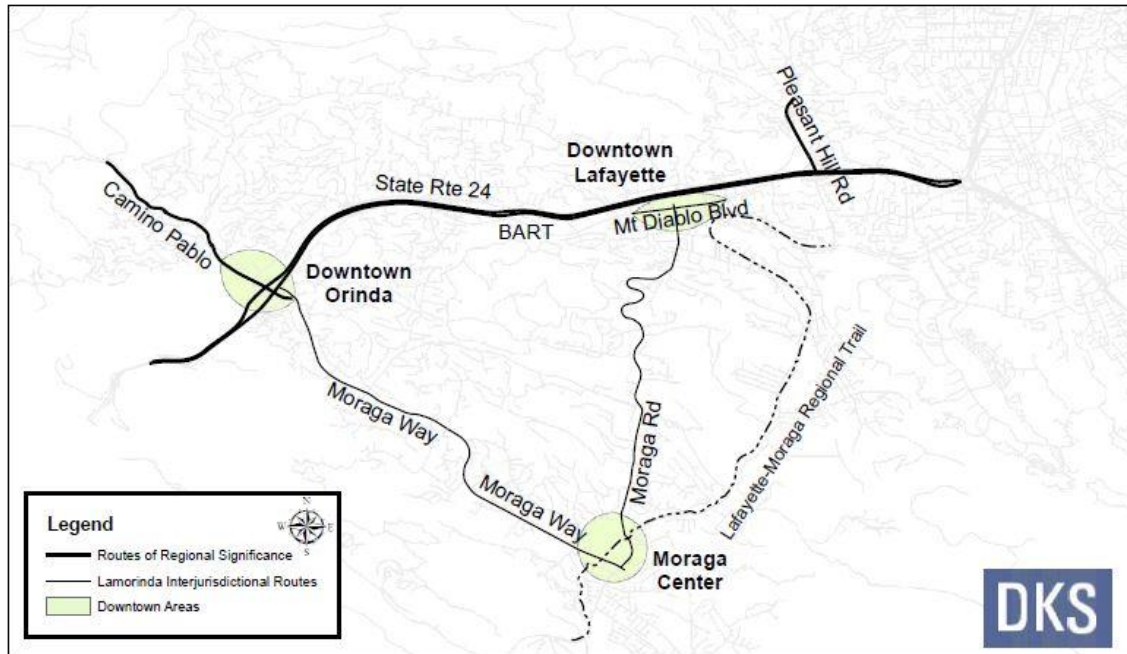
Pleasant Hill Rd

Downtown Lafayette

State Rte 24

Camino Pablo

BART

Mt Diablo Blvd

Downtown Orinda

Lafayette-Moraga Regional Trail

Moraga Way

Moraga Rd

Moraga Way

Moraga Center

Legend

N
W E
S

Routes of Regional Significance

Lamorinda Interjurisdictional Routes

Downtown Areas

DKS